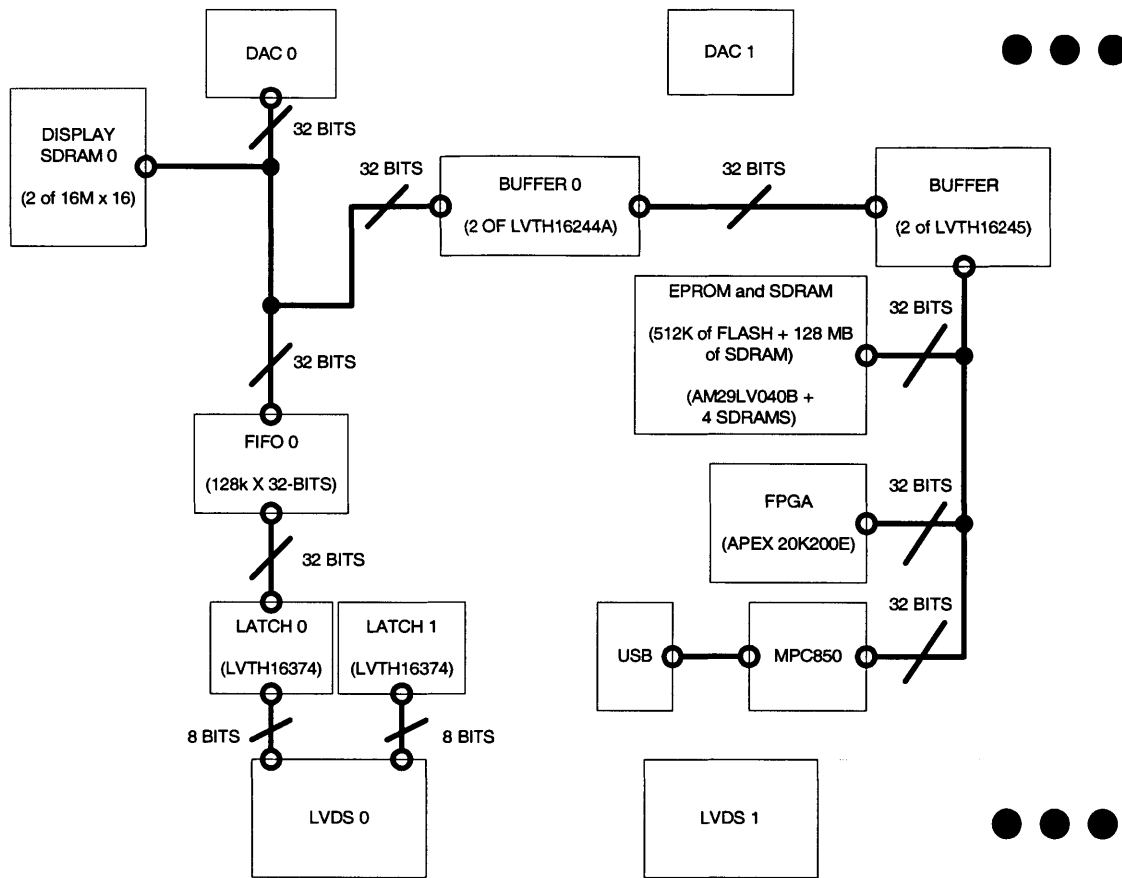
DAC 0

DAC 1

DISPLAY SDRAM 0

(2 of 16M x 16)

32 BITS

32 BITS

BUFFER 0

(2 OF LVTH16244A)

32 BITS

BUFFER

(2 of LVTH16245)

EPROM and SDRAM

(512K of FLASH + 128 MB of SDRAM)

(AM29LV040B + 4 SDRAMS)

32 BITS

32 BITS

FIFO 0

(128k X 32-BITS)

32 BITS

FPGA

(APEX 20K200E)

32 BITS

LATCH 0

(LVTH16374)

LATCH 1

(LVTH16374)

USB

MPC850

32 BITS

8 BITS

8 BITS

LVDS 0

LVDS 1